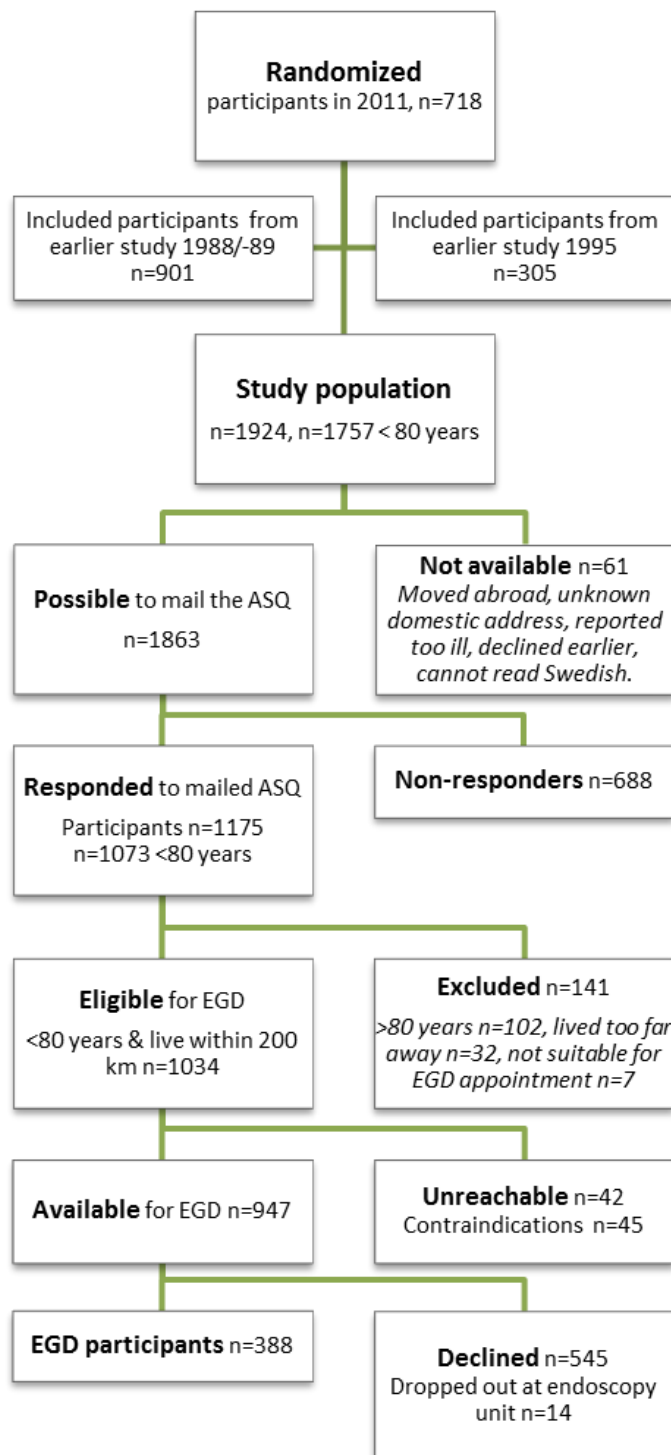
Randomized
participants in 2011, n=718

Included participants from earlier study 1988/-89 n=901

Included participants from earlier study 1995 n=305

Study population
n=1924, n=1757 < 80 years

Possible to mail the ASQ
n=1863

Not available n=61
Moved abroad, unknown domestic address, reported too ill, declined earlier, cannot read Swedish.

Responded to mailed ASQ
Participants n=1175
n=1073 <80 years

Non-responders n=688

Eligible for EGD
<80 years & live within 200 km n=1034

Excluded n=141
>80 years n=102, lived too far away n=32, not suitable for EGD appointment n=7

Available for EGD n=947

Unreachable n=42
Contraindications n=45

EGD participants n=388

Declined n=545
Dropped out at endoscopy unit n=14